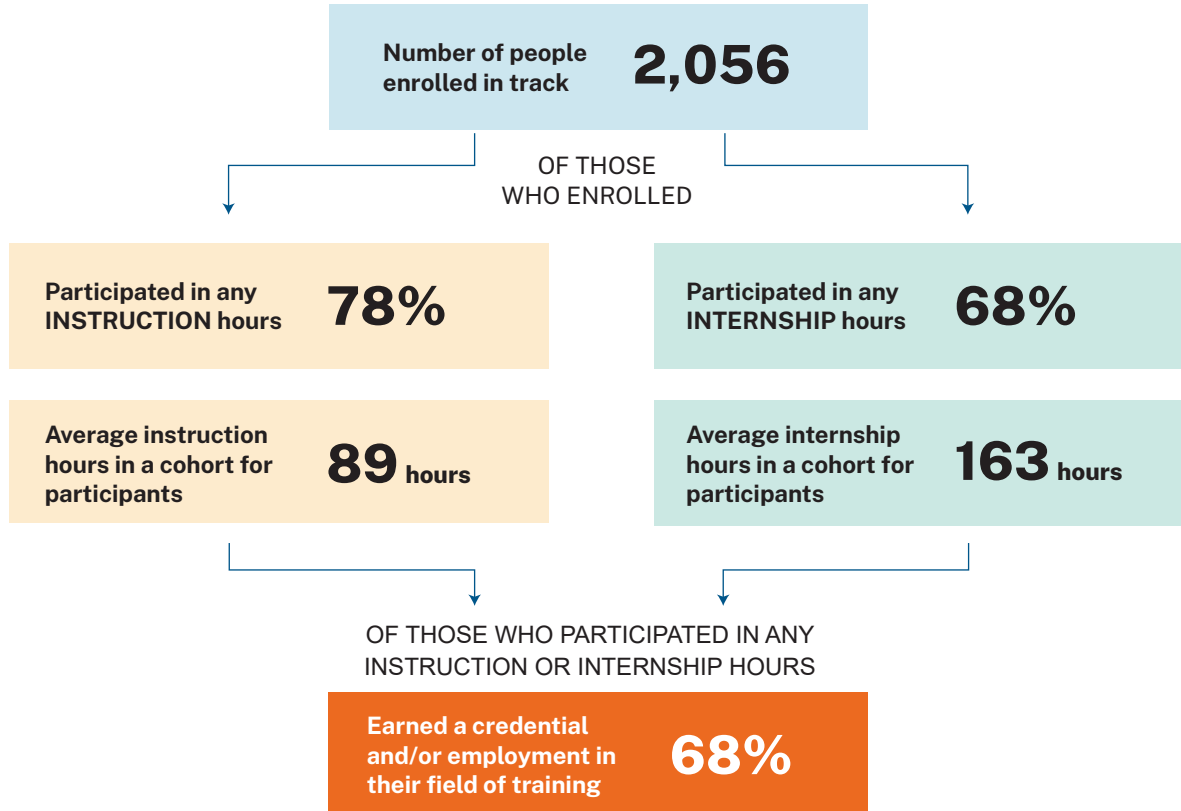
Number of people enrolled in track 2,056

OF THOSE WHO ENROLLED

Participated in any INSTRUCTION hours 78%

Participated in any INTERNSHIP hours 68%

Average instruction hours in a cohort for participants 89 hours

Average internship hours in a cohort for participants 163 hours

OF THOSE WHO PARTICIPATED IN ANY INSTRUCTION OR INTERNSHIP HOURS

Earned a credential and/or employment in their field of training 68%